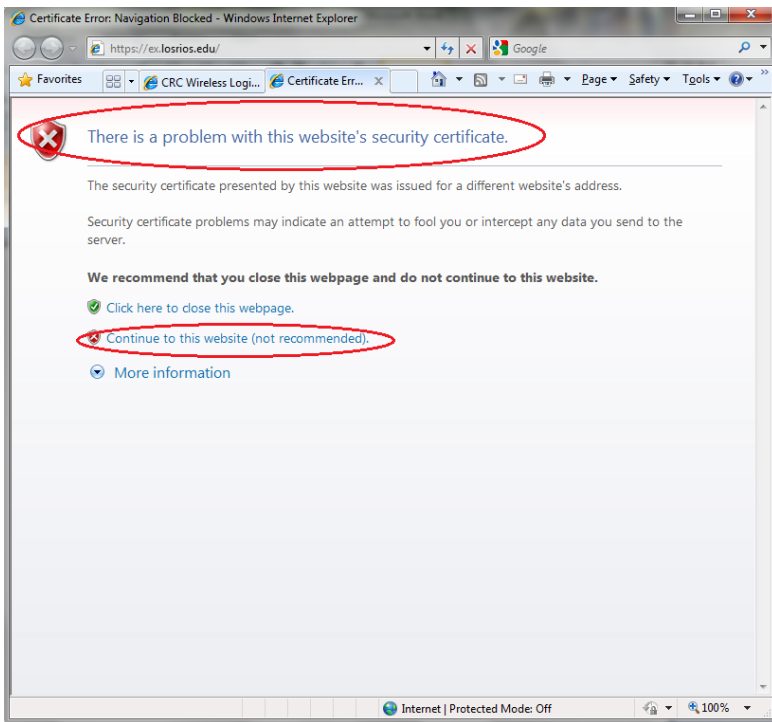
Certificate Error: Navigation Blocked - Windows Internet Explorer

https://ex.losrios.edu/

Google

Favorites

CRC Wireless Logi...

Certificate Err...

Page ▾ Safety ▾ Tools ▾

There is a problem with this website's security certificate.

The security certificate presented by this website was issued for a different website's address.

Security certificate problems may indicate an attempt to fool you or intercept any data you send to the server.

**We recommend that you close this webpage and do not continue to this website.**

Click here to close this webpage.

Continue to this website (not recommended).

More information

Internet | Protected Mode: Off

100%